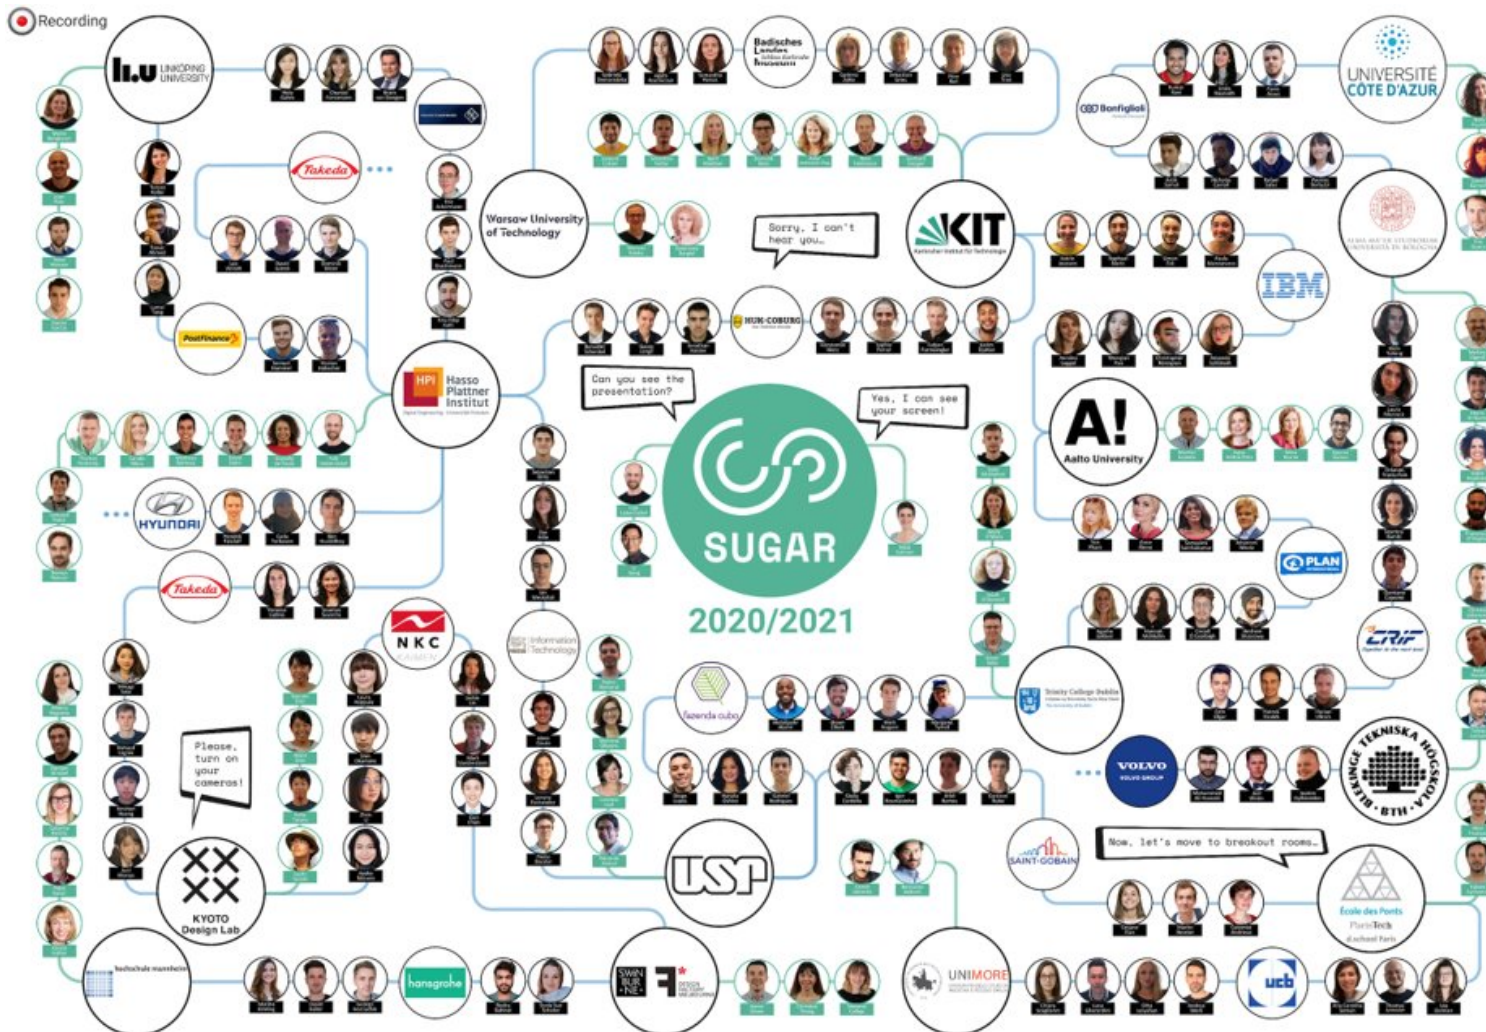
Recording

LINKÖPING UNIVERSITY

Takeda

Warsaw University of Technology

Badisches Landesmuseum

UNIVERSITÉ CÔTE D'AZUR

Bonfiglioli

Sorry, I can't hear you.

KIT

IBM

PostFinance

HUK-COBURG

HPI Hasso Plattner Institut

Can you see the presentation?

Yes, I can see your screen!

A! Aalto University

HYUNDAI

SUGAR

2020/2021

PLAN

Takeda

NKC

Information Technology

CRIF

fazenda cubo

Trinity College Dublin

Please, turn on your cameras!

VOLVO

BLEKINGE TEKNISKA HÖGSKOLA BTH

SAINT-GOBAIN

Now, let's move to breakout rooms.

KYOTO Design Lab

USP

École des Ponts ParisTech

hochschule mannheim

hansgrohe

SWIN BUR NE

UNIMORE

ucb